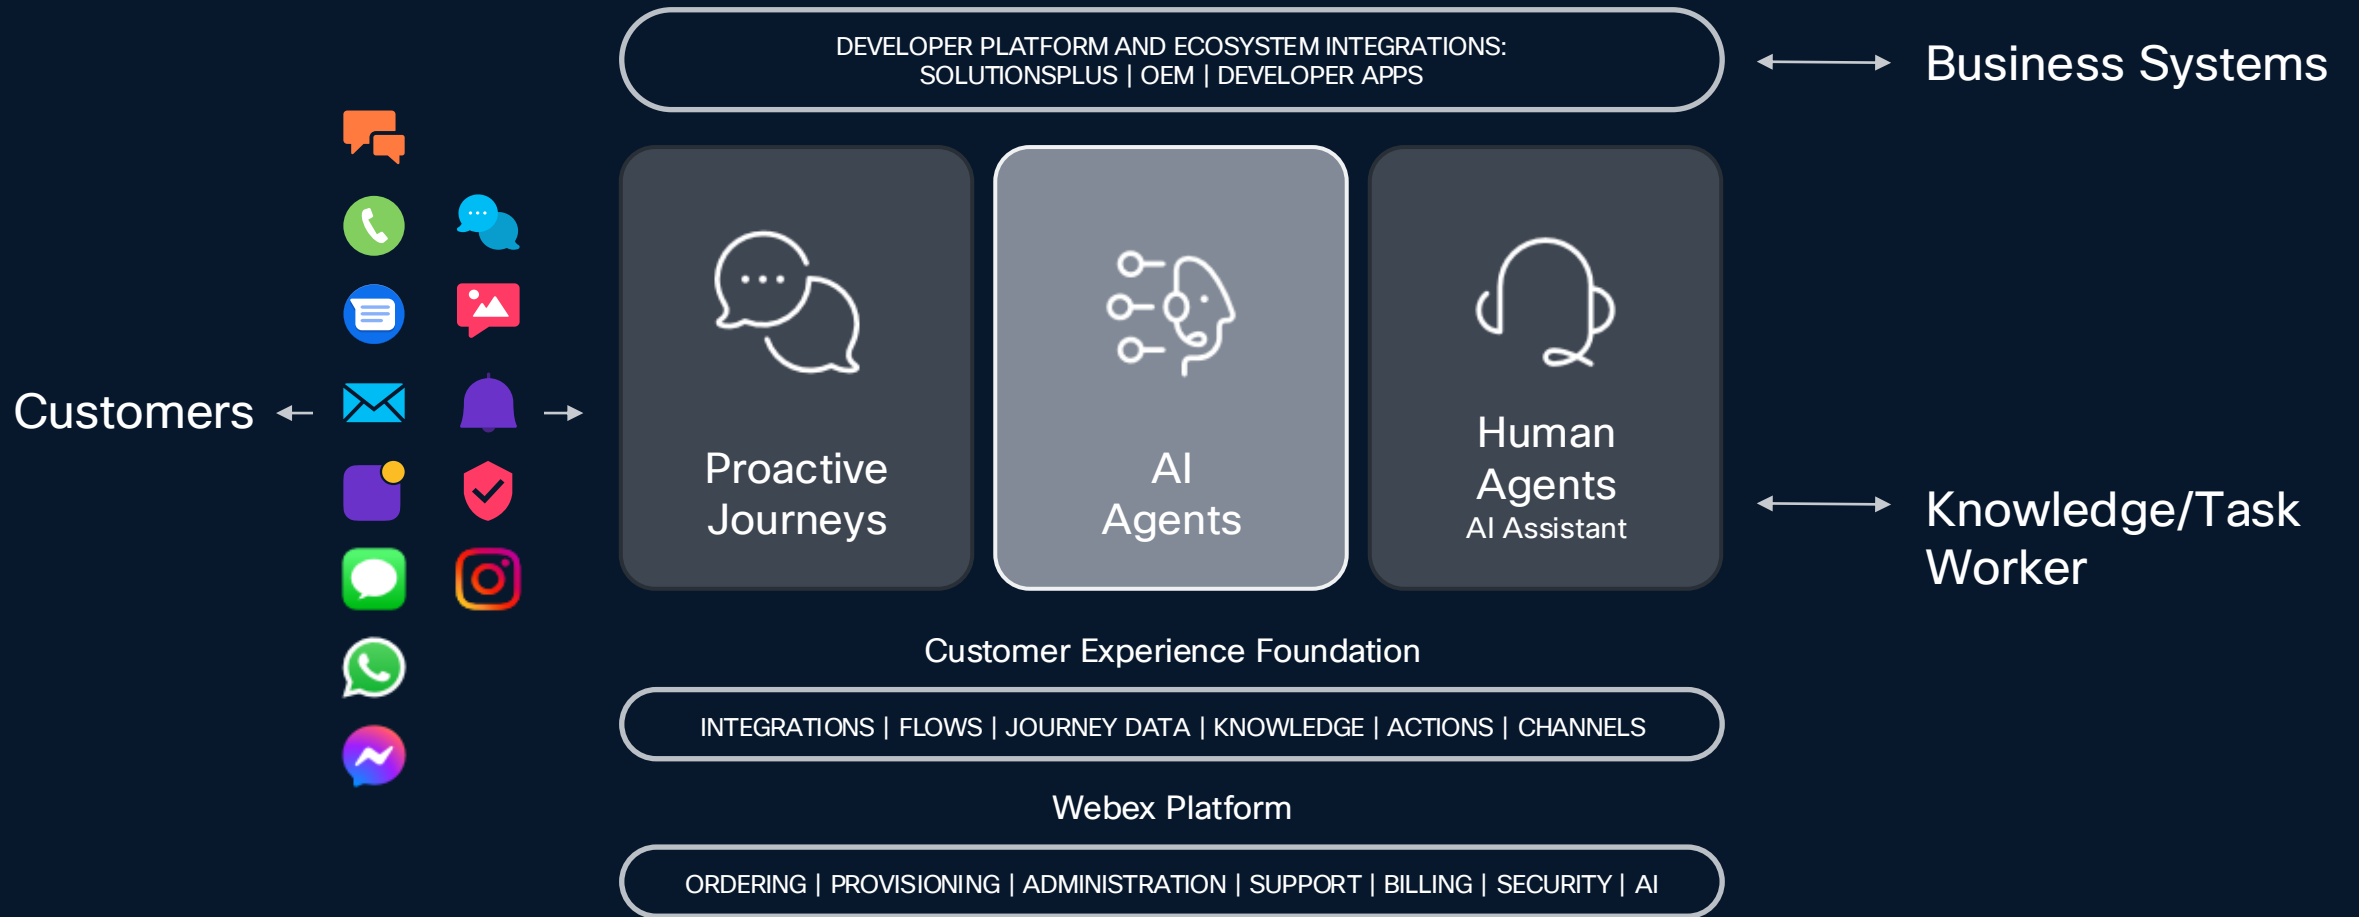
DEVELOPER PLATFORM AND ECOSYSTEM INTEGRATIONS:
SOLUTIONSPLUS | OEM | DEVELOPER APPS

Business Systems

Customers

Proactive Journeys

AI Agents

Human Agents
AI Assistant

Knowledge/Task Worker

Customer Experience Foundation

INTEGRATIONS | FLOWS | JOURNEY DATA | KNOWLEDGE | ACTIONS | CHANNELS

Webex Platform

ORDERING | PROVISIONING | ADMINISTRATION | SUPPORT | BILLING | SECURITY | AI